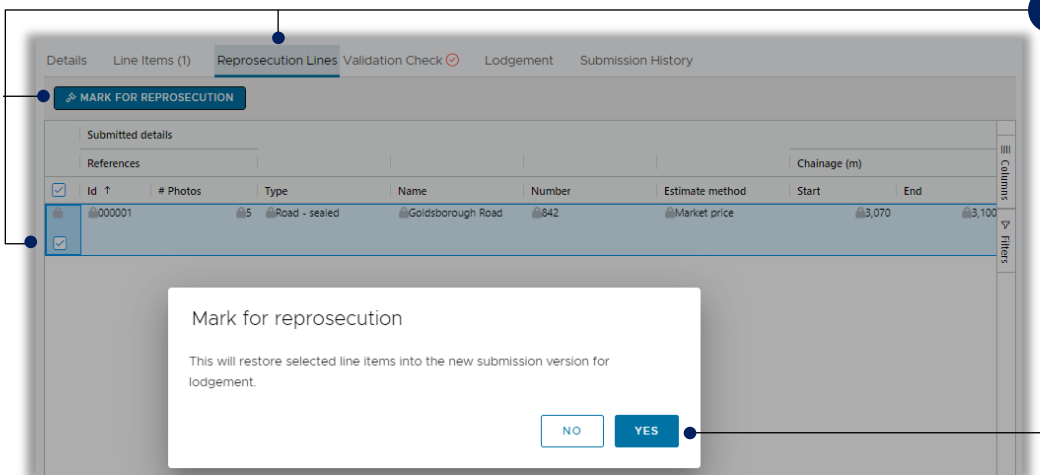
Details Line Items (1) Reprosecution Lines Validation Check Lodgement Submission History

MARK FOR REPROSECUTION

Submitted details

References

Chainage (m)

| Id ↑ | # Photos | Type | Name | Number | Estimate method | Start | End |
|---|---|---|---|---|---|---|---|
| 000001 | 5 | Road - sealed | Goldsborough Road | 842 | Market price | 3,070 | 3,100 |

Columns

Filters

Mark for reprosecution

This will restore selected line items into the new submission version for lodgement.

NO YES